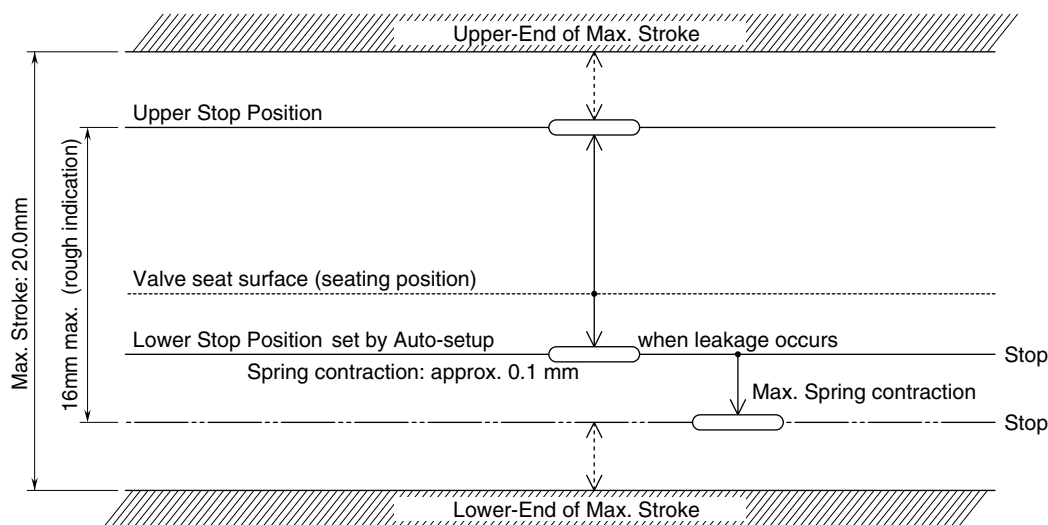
Upper-End of Max. Stroke

Upper Stop Position

Max. Stroke: 20.0mm

16mm max. (rough indication)

Valve seat surface (seating position)

Lower Stop Position set by Auto-setup

when leakage occurs

Stop

Spring contraction: approx. 0.1 mm

Max. Spring contraction

Stop

Lower-End of Max. Stroke